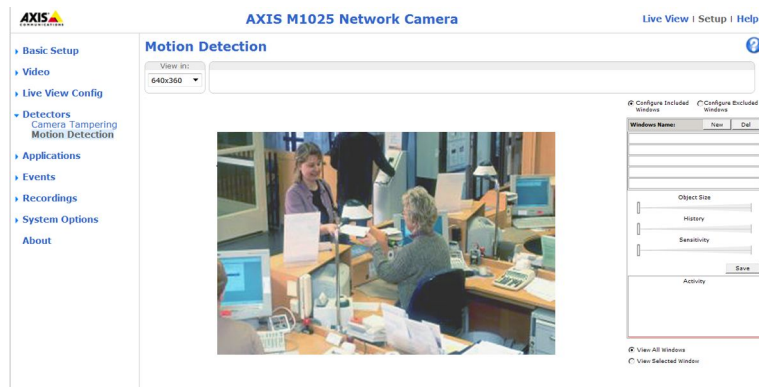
AXIS COMMUNICATIONS

AXIS M1025 Network Camera

Live View | Setup | Help

Basic Setup

Video

Live View Config

Detectors

Camera Tampering

Motion Detection

Applications

Events

Recordings

System Options

About

Motion Detection

?

View in:

640x360

Configure Included Windows

Configure Excluded Windows

Windows Name:

New

Del

Object Size

History

Sensitivity

Save

Activity

View All Windows

View Selected Window